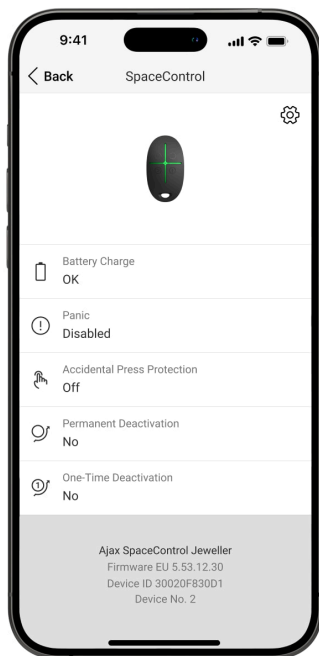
9:41

Back SpaceControl

Battery Charge
OK

Panic
Disabled

Accidental Press Protection
Off

Permanent Deactivation
No

One-Time Deactivation
No

Ajax SpaceControl Jeweller
Firmware EU 5.53.12.30
Device ID 30020F830D1
Device No. 2